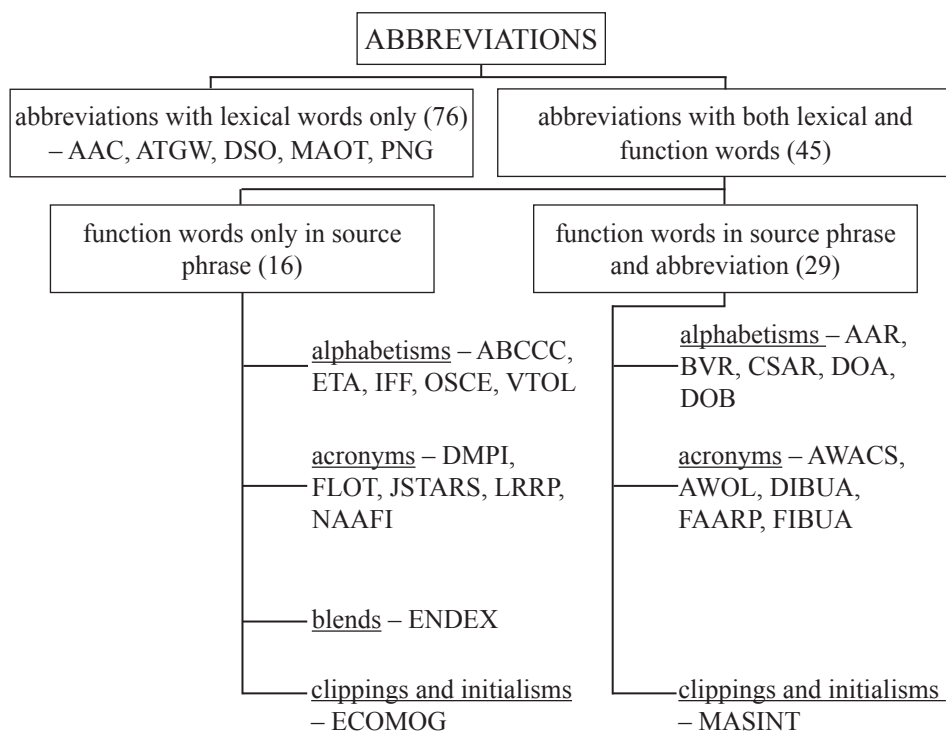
ABBREVIATIONS

abbreviations with lexical words only (76) – AAC, ATGW, DSO, MAOT, PNG

abbreviations with both lexical and function words (45)

function words only in source phrase (16)

function words in source phrase and abbreviation (29)

alphabetisms – ABCCC, ETA, IFF, OSCE, VTOL

acronyms – DMPI, FLOT, JSTARS, LRRP, NAAFI

blends – ENDEX

clippings and initialisms – ECOMOG

alphabetisms – AAR, BVR, CSAR, DOA, DOB

acronyms – AWACS, AWOL, DIBUA, FAARP, FIBUA

clippings and initialisms – MASINT